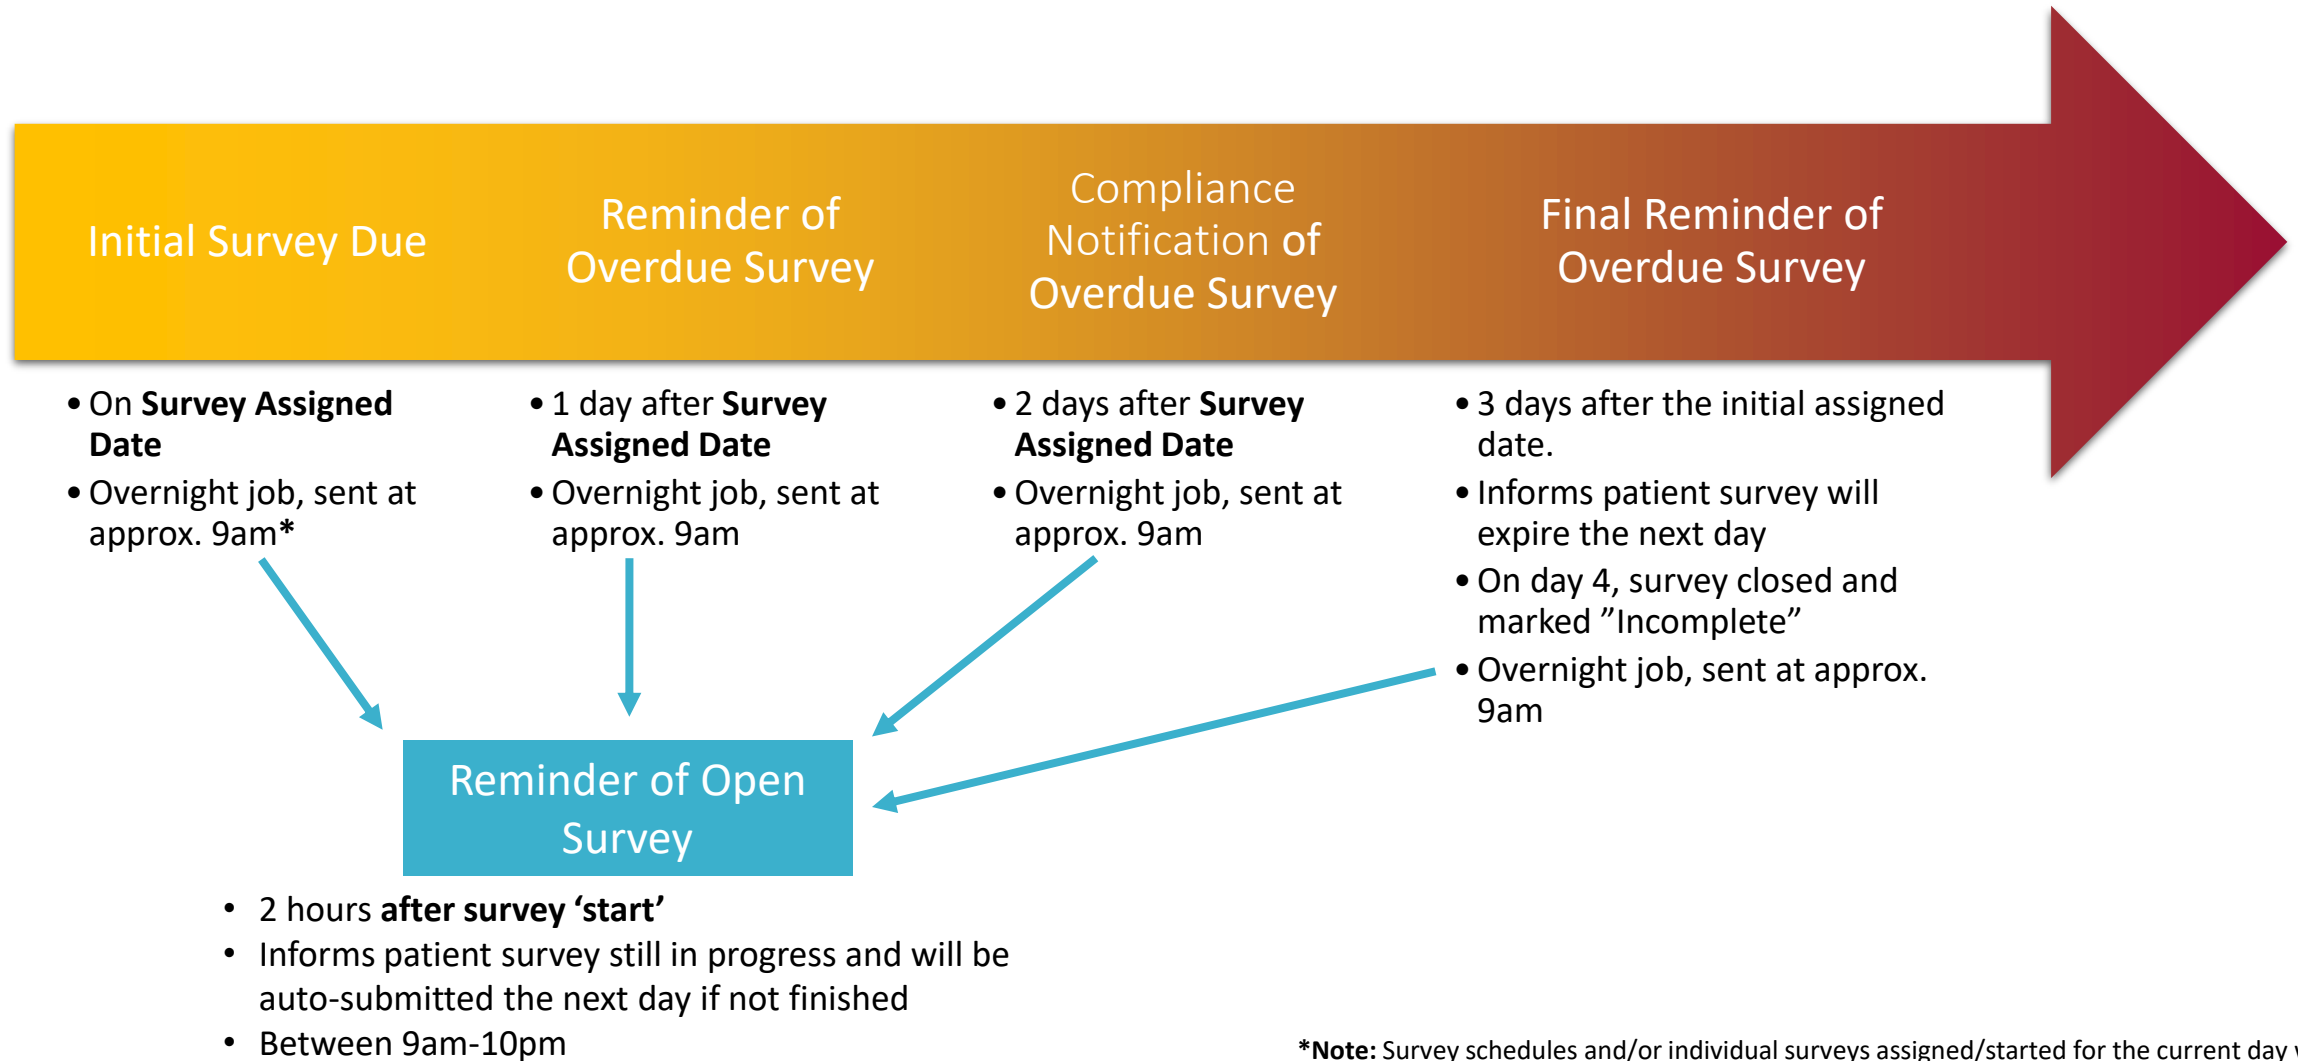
Initial Survey Due

Reminder of Overdue Survey

Compliance Notification of Overdue Survey

Final Reminder of Overdue Survey

• On **Survey Assigned Date**
• Overnight job, sent at approx. 9am*

• 1 day after **Survey Assigned Date**
• Overnight job, sent at approx. 9am

• 2 days after **Survey Assigned Date**
• Overnight job, sent at approx. 9am

• 3 days after the initial assigned date.
• Informs patient survey will expire the next day
• On day 4, survey closed and marked ”Incomplete”
• Overnight job, sent at approx. 9am

Reminder of Open Survey

• 2 hours **after survey ‘start’**
• Informs patient survey still in progress and will be auto-submitted the next day if not finished
• Between 9am-10pm

***Note:** Survey schedules and/or individual surveys assigned/started for the current day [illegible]